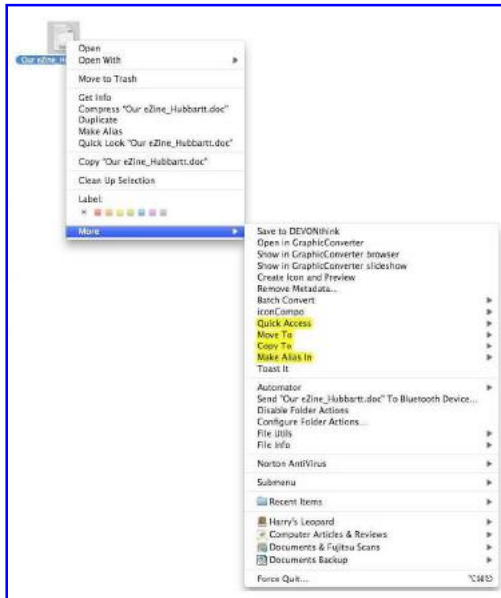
Our eZine_Hu

Open
Open With
Move to Trash
Get Info
Compress "Our eZine_Hubbartt.doc"
Duplicate
Make Alias
Quick Look "Our eZine_Hubbartt.doc"
Copy "Our eZine_Hubbartt.doc"
Clean Up Selection
Label:
More

Save to DEVONthink
Open in GraphicConverter
Show in GraphicConverter browser
Show in GraphicConverter slideshow
Create Icon and Preview
Remove Metadata...
Batch Convert
iconCompo
Quick Access
Move To
Copy To
Make Alias In
Toast It
Automator
Send "Our eZine_Hubbartt.doc" To Bluetooth Device...
Disable Folder Actions
Configure Folder Actions...
File Utils
File Info
Norton AntiVirus
Submenu
Recent Items
Harry's Leopard
Computer Articles & Reviews
Documents & Fujitsu Scans
Documents Backup
Force Quit...